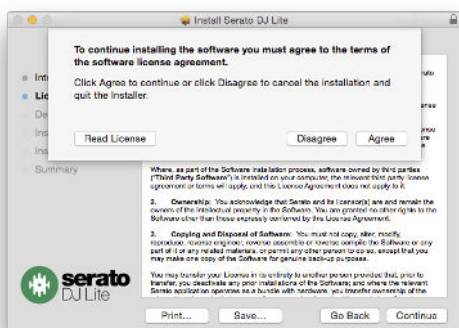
Install Serato DJ Lite

To continue installing the software you must agree to the terms of the software license agreement.

Click Agree to continue or click Disagree to cancel the installation and quit the Installer.

Read License

Disagree

Agree

Int

Lic

De

Ins

Ins

Summary

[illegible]

Where, as part of the Software installation process, software owned by third parties ("Third Party Software") is installed on your computer, the relevant third party license agreement or terms will apply, and this License Agreement does not apply to it.

2. Ownership: You acknowledge that Serato and its licensor(s) are and remain the owners of the intellectual property in the Software. You are granted no other rights to the Software other than those expressly conferred by this License Agreement.

3. Copying and Disposal of Software: You must not copy, alter, modify, reproduce, reverse engineer, reverse assemble or reverse compile the Software or any part of it or any related materials, or permit any other person to do so, except that you may make one copy of the Software for genuine back-up purposes.

You may transfer your License in its entirety to another person provided that, prior to transfer, you deactivate any prior installations of the Software; and where the relevant Serato application operates as a bundle with hardware, you transfer ownership of the

serato
DJ Lite

Print...

Save...

Go Back

Continue